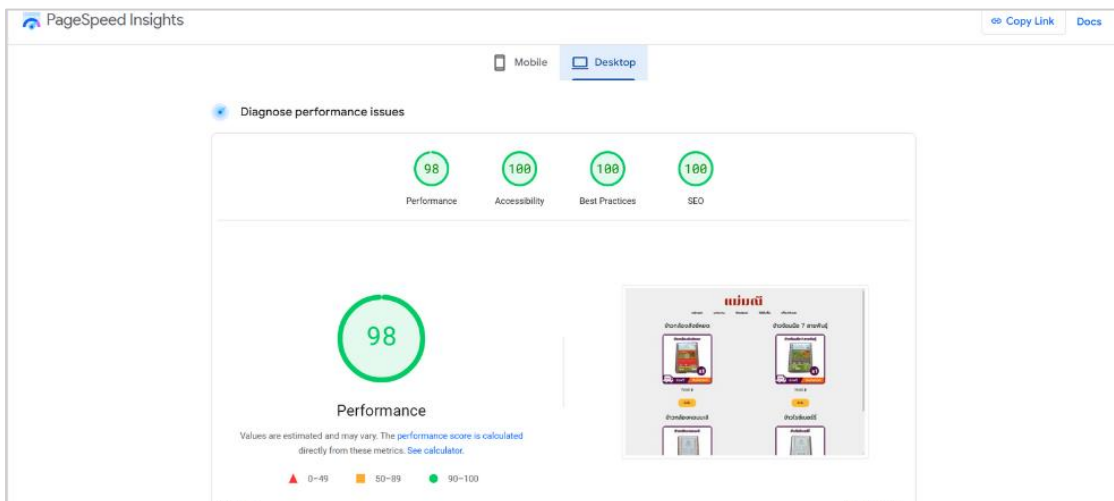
PageSpeed Insights

Copy Link

Docs

Mobile

Desktop

Diagnose performance issues

98
Performance

100
Accessibility

100
Best Practices

100
SEO

98

Performance

Values are estimated and may vary. The performance score is calculated directly from these metrics. See calculator.

0–49

50–89

90–100

แม่มณี

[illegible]